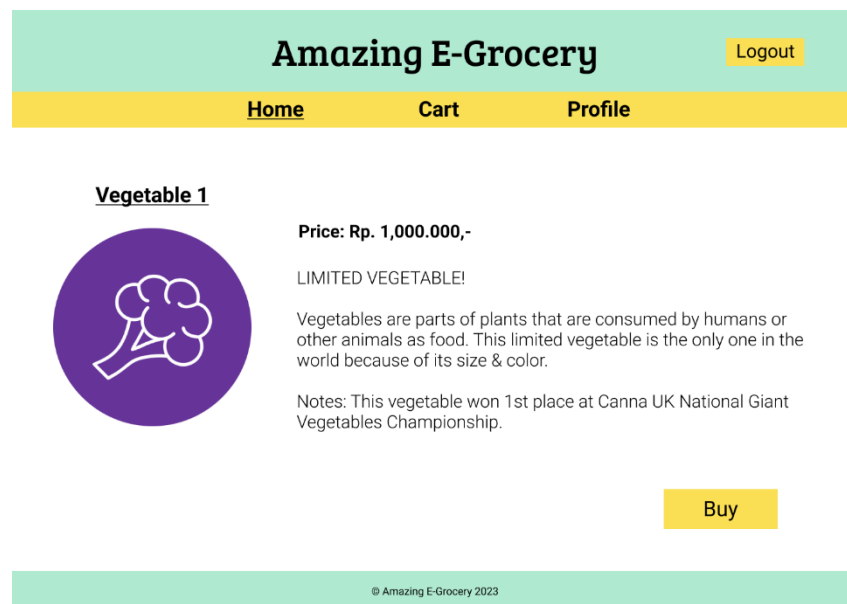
Amazing E-Grocery

Logout

Home Cart Profile

Vegetable 1

Price: Rp. 1,000.000,-

LIMITED VEGETABLE!

Vegetables are parts of plants that are consumed by humans or other animals as food. This limited vegetable is the only one in the world because of its size & color.

Notes: This vegetable won 1st place at Canna UK National Giant Vegetables Championship.

Buy

© Amazing E-Grocery 2023